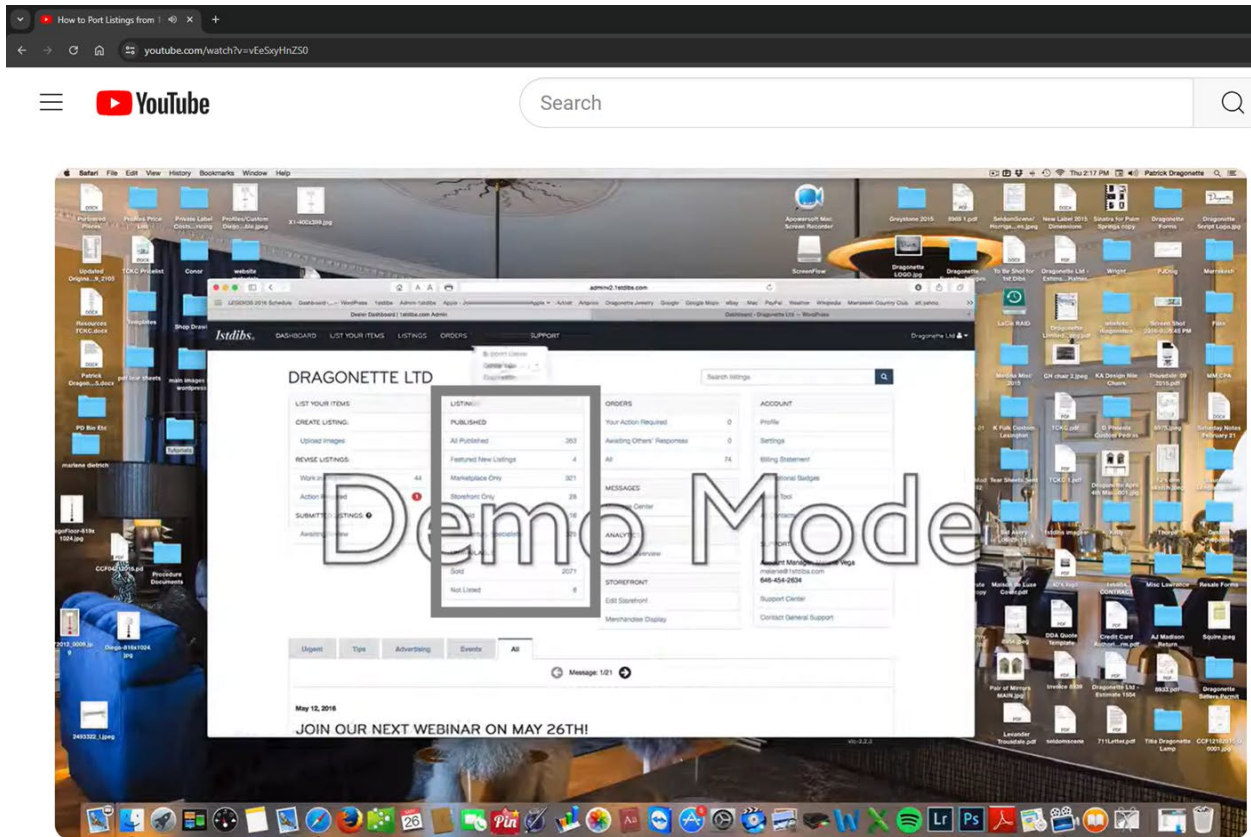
How to Port Listings from 1
youtube.com/watch?v=vEeSxyHnZS0

YouTube

Search

Safari File Edit View History Bookmarks Window Help

Thu 2:17 PM Patrick Dragonette

admin2.1stdibs.com

1stdibs. DASHBOARD LIST YOUR ITEMS LISTINGS ORDERS SUPPORT

Dragonette Ltd

DRAGONETTE LTD

Search listings

| LIST YOUR ITEMS | LISTINGS | ORDERS | ACCOUNT |
|---|---|---|---|
| CREATE LISTING | PUBLISHED | Your Action Required 0 | Profile |
| Upload Images | All Published 353 | Awaiting Others' Response 0 | Settings |
| REVISE LISTINGS | Featured New Listings 4 | All 74 | Billing Statement |
| Work in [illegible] 44 | Marketplace Only 321 | MESSAGES | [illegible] Badges |
| Action Required | Storefront Only 28 | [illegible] Center | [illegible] Tool |
| SUBMITTED LISTINGS | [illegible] 16 | ANALYTICS | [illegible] |
| Awaiting Review | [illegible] | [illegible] Overview | SUPPORT |
| | Sold 2071 | STOREFRONT | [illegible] Vega |
| | Not Listed 8 | Edit Storefront | 646-454-2634 |
| | | Merchandise Display | Support Center |
| | | | Contact General Support |

Demo Mode

Urgent Tips Advertising Events All

Message: 1/21

May 12, 2016

JOIN OUR NEXT WEBINAR ON MAY 26TH!